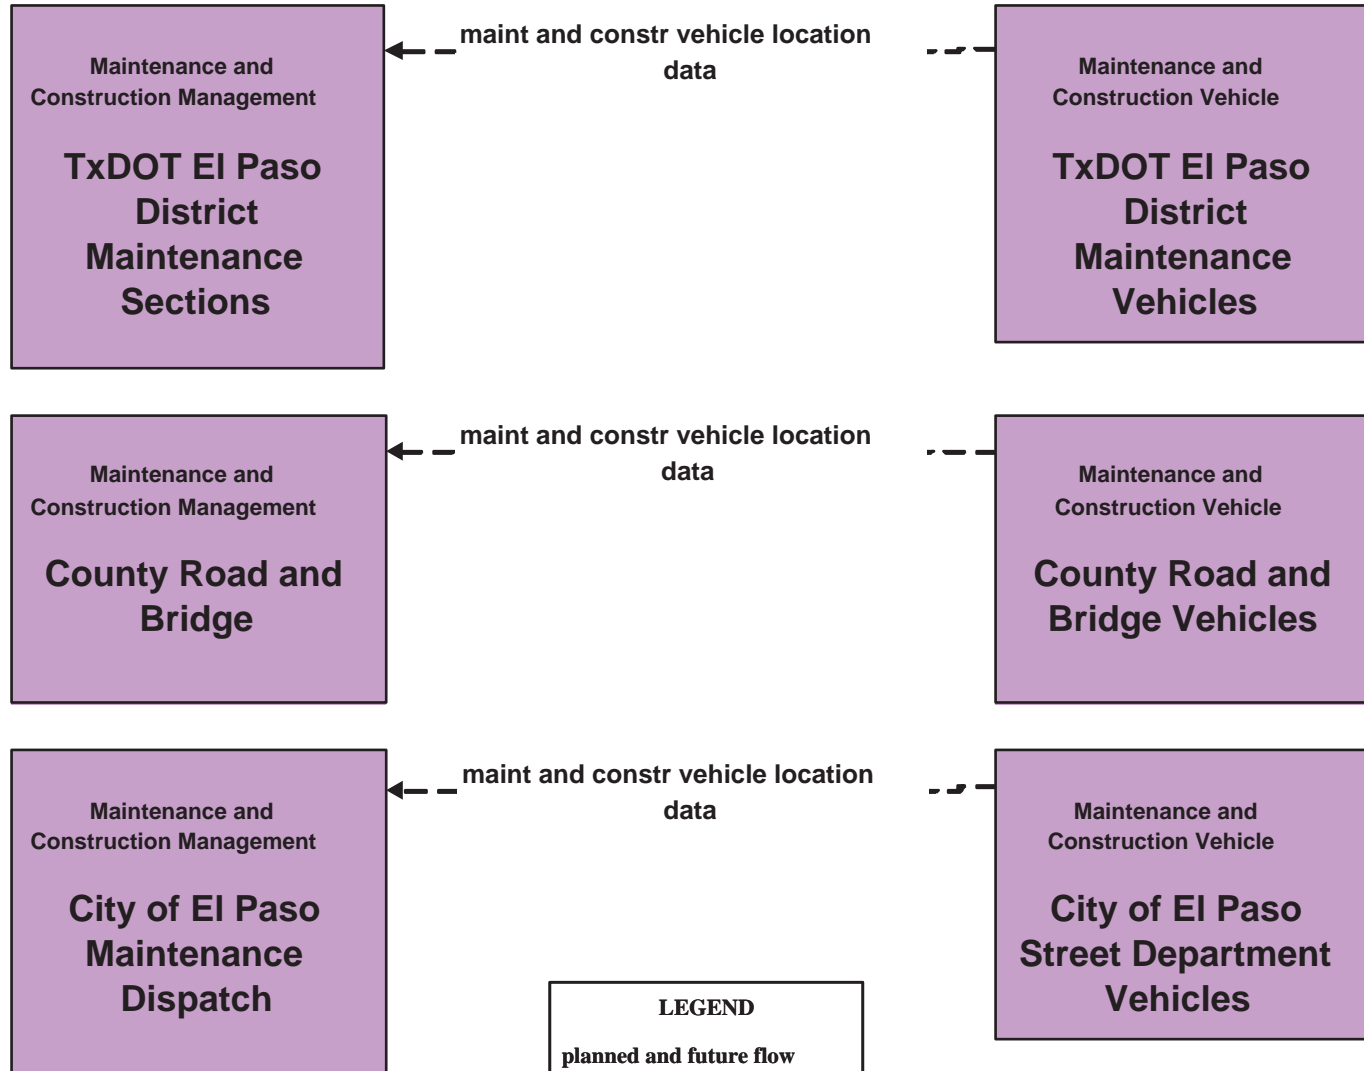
Maintenance and Construction Management

TxDOT El Paso District Maintenance Sections

maint and constr vehicle location data

Maintenance and Construction Vehicle

TxDOT El Paso District Maintenance Vehicles

Maintenance and Construction Management

County Road and Bridge

maint and constr vehicle location data

Maintenance and Construction Vehicle

County Road and Bridge Vehicles

Maintenance and Construction Management

City of El Paso Maintenance Dispatch

maint and constr vehicle location data

Maintenance and Construction Vehicle

City of El Paso Street Department Vehicles

LEGEND

planned and future flow